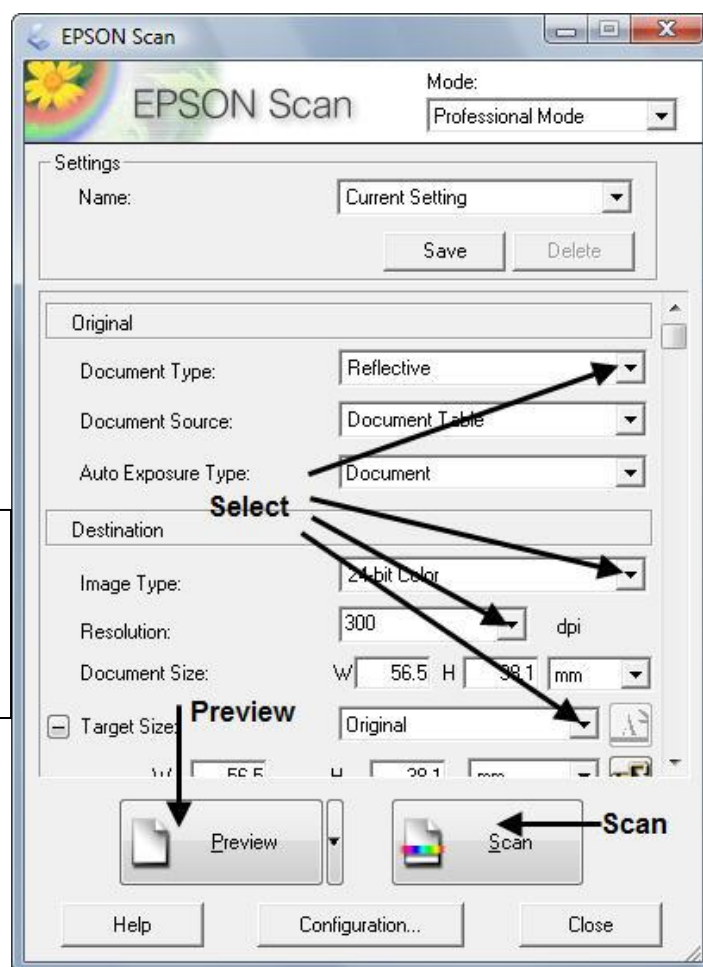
EPSON Scan

EPSON Scan

Mode:

Professional Mode

Settings

Name:

Current Setting

Save

Delete

Original

Document Type:

Reflective

Document Source:

Document Table

Auto Exposure Type:

Document

Select

Destination

Image Type:

24-bit Color

Resolution:

300

dpi

Document Size:

W 56.5 H 38.1 mm

Target Size:

Preview

Original

W 56.5 H 38.1 mm

Preview

Scan

Scan

Help

Configuration...

Close